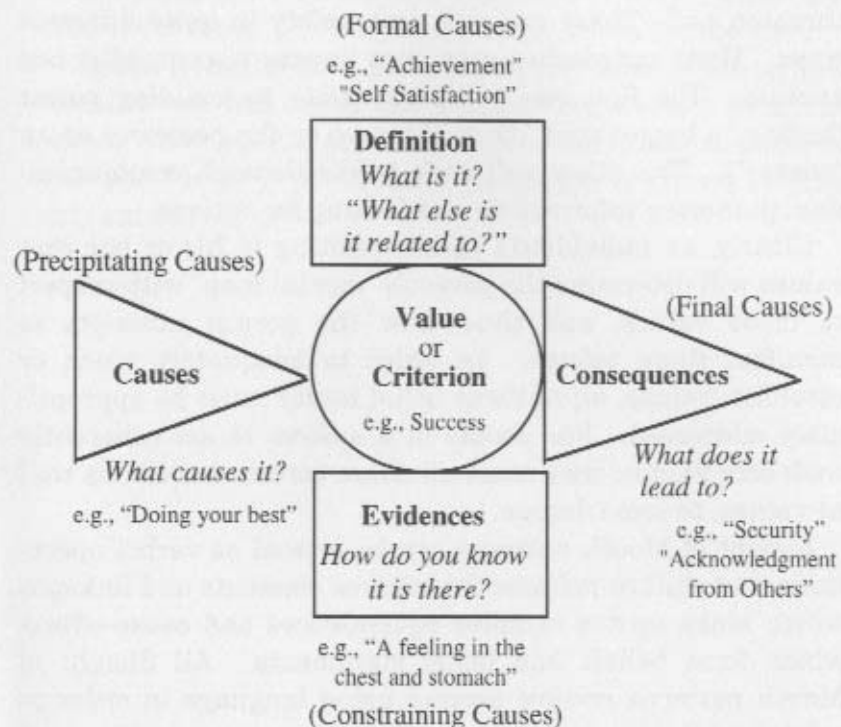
(Formal Causes)

e.g., "Achievement" "Self Satisfaction"

Definition
What is it?
"What else is it related to?"

(Precipitating Causes)

Causes

What causes it?

e.g., "Doing your best"

Value
or
Criterion
e.g., Success

(Final Causes)

Consequences

What does it lead to?

e.g., "Security" "Acknowledgment from Others"

Evidences
How do you know it is there?

e.g., "A feeling in the chest and stomach"

(Constraining Causes)